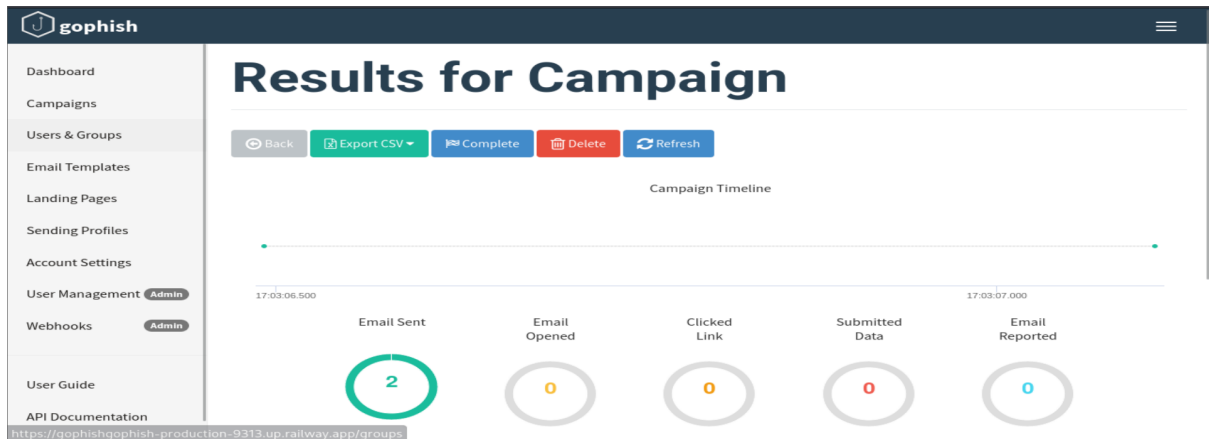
gophish

Dashboard
Campaigns
Users & Groups
Email Templates
Landing Pages
Sending Profiles
Account Settings
User Management Admin
Webhooks Admin

User Guide
API Documentation

https://gophishgophish-production-9313.up.railway.app/groups

Results for Campaign

Back
Export CSV
Complete
Delete
Refresh

Campaign Timeline

17:03:06.500
17:03:07.000

Email Sent
2

Email Opened
0

Clicked Link
0

Submitted Data
0

Email Reported
0